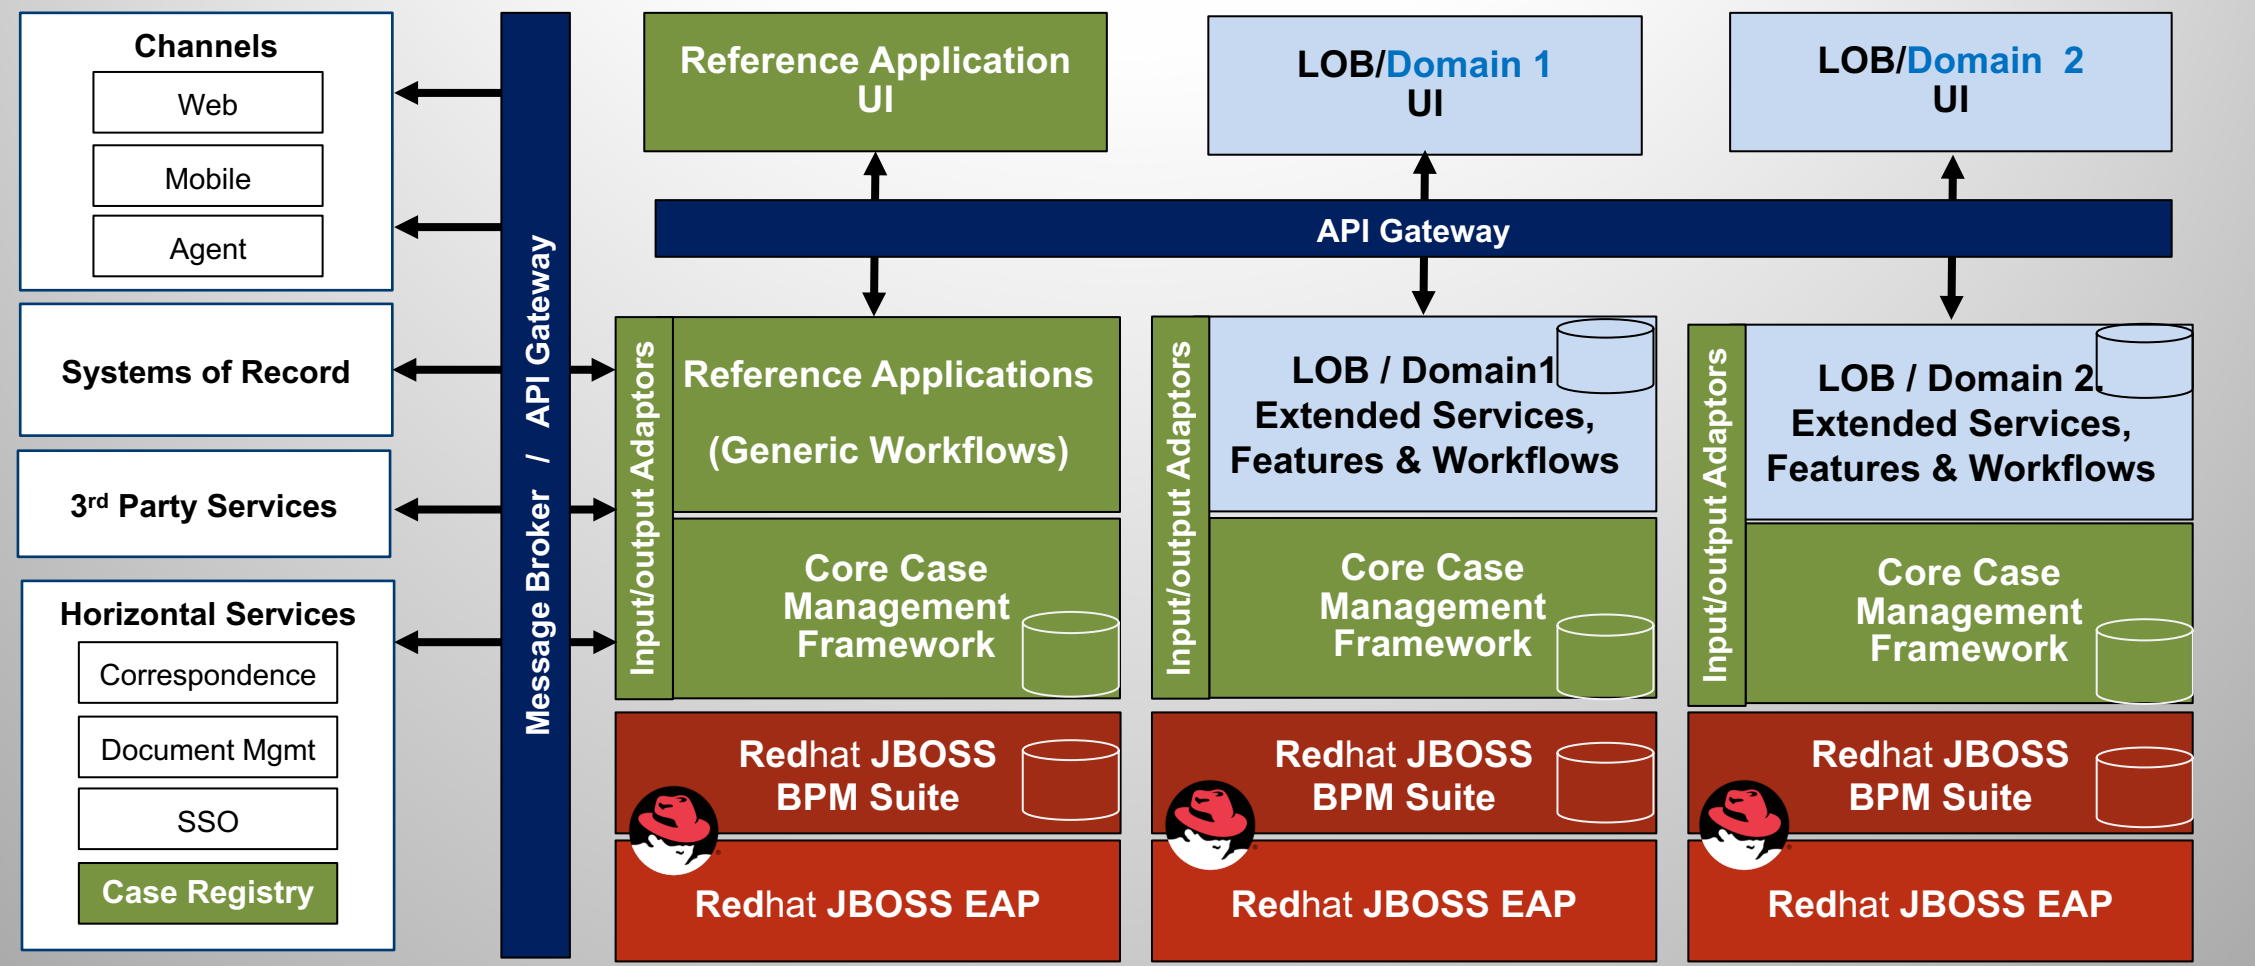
Channels

Web

Mobile

Agent

Systems of Record

3$^{rd}$ Party Services

Horizontal Services

Correspondence

Document Mgmt

SSO

Case Registry

Message Broker / API Gateway

Reference Application UI

LOB/Domain 1 UI

LOB/Domain 2 UI

API Gateway

Input/output Adaptors

Reference Applications

(Generic Workflows)

Core Case Management Framework

Redhat JBOSS BPM Suite

Redhat JBOSS EAP

Input/output Adaptors

LOB / Domain1 Extended Services, Features & Workflows

Core Case Management Framework

Redhat JBOSS BPM Suite

Redhat JBOSS EAP

Input/output Adaptors

LOB / Domain 2 Extended Services, Features & Workflows

Core Case Management Framework

Redhat JBOSS BPM Suite

Redhat JBOSS EAP